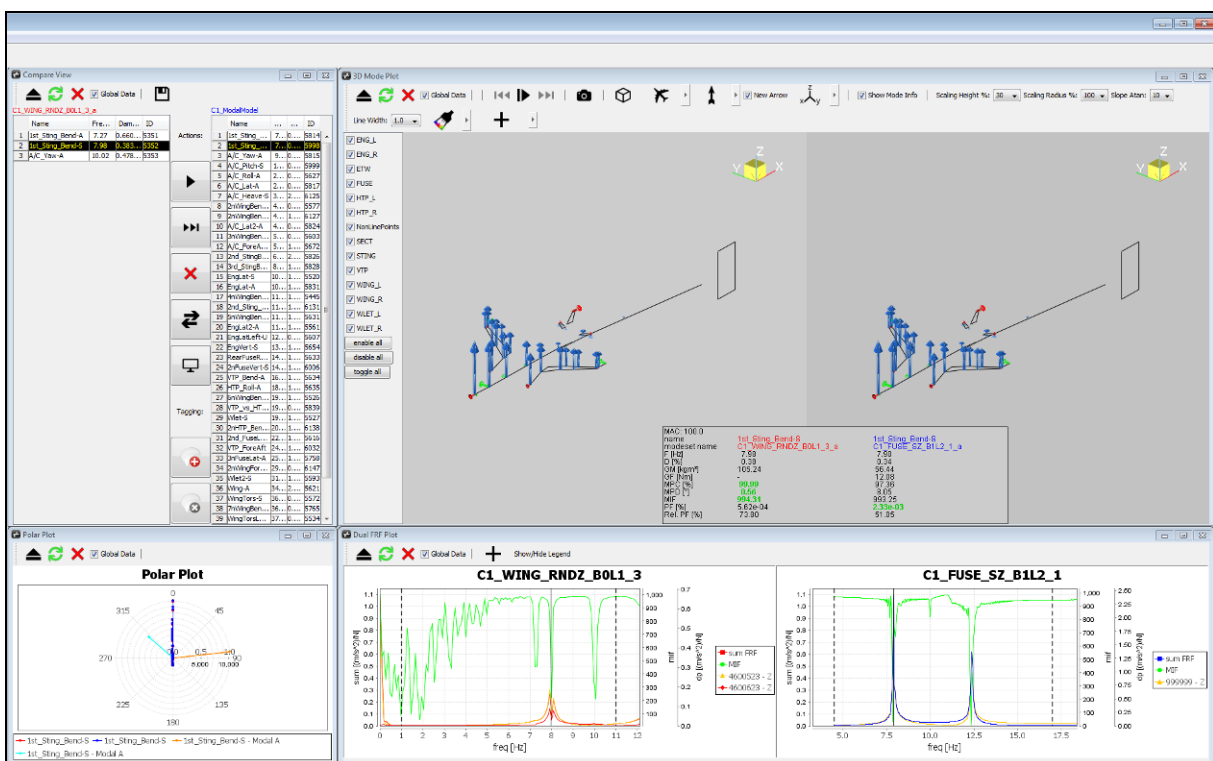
Compare View

Global Data

C1_WING_RNDZ_B0L1_3_a

| | Name | Fre... | Dam... | ID |
|---|---|---|---|---|
| 1 | 1st_Sting_Bend-A | 7.27 | 0.660... | 5351 |
| 2 | 1st_Sting_Bend-S | 7.98 | 0.383... | 5352 |
| 3 | A/C_Yaw-A | 10.02 | 0.478... | 5353 |

Actions:

Tagging:

C1_ModalModel

| | Name | ... | ... | ID |
|---|---|---|---|---|
| 1 | 1st_Sting_... | 7.... | 0.... | 5814 |
| 2 | 1st_Sting_... | 7.... | 0.... | 5998 |
| 3 | A/C_Yaw-A | 9.... | 0.... | 5815 |
| 4 | A/C_Pitch-S | 9.... | 0.... | 5999 |
| 5 | A/C_Roll-A | 4.... | 0.... | 5627 |
| 6 | A/C_Lat-A | 0.... | 0.... | 5817 |
| 7 | A/C_Heave-S | 3.... | 2.... | 6125 |
| 8 | 2nWingBen... | 4.... | 0.... | 5577 |
| 9 | 2nWingBen... | 4.... | 0.... | 6127 |
| 10 | A/C_Lat2-A | 4.... | 0.... | 5824 |
| 11 | 3nWingBen... | 5.... | 0.... | 5603 |
| 12 | A/C_ForeA... | 5.... | 0.... | 5672 |
| 13 | 2nd_StingB... | 6.... | 0.... | 5826 |
| 14 | 3rd_StingB... | 8.... | 0.... | 5828 |
| 15 | EngLat-S | 10.... | 1.... | 5520 |
| 16 | EngLat-A | 10.... | 1.... | 5831 |
| 17 | 4nWingBen... | 11.... | 1.... | 5445 |
| 18 | 2nd_Sting_... | 11.... | 1.... | 6131 |
| 19 | 5nWingBen... | 11.... | 1.... | 5631 |
| 20 | EngLat2-A | 11.... | 1.... | 5561 |
| 21 | EngLatLeft-U | 12.... | 1.... | 5607 |
| 22 | EngVert-S | 13.... | 1.... | 5654 |
| 23 | RearFuseR... | 14.... | 1.... | 5633 |
| 24 | 2nFuseVert-S | 14.... | 1.... | 6006 |
| 25 | VTP_Bend-A | 16.... | 1.... | 5634 |
| 26 | HTP_Roll-A | 18.... | 1.... | 5635 |
| 27 | 6nWingBen... | 18.... | 1.... | 5526 |
| 28 | VTP_vs_HT... | 19.... | 1.... | 5839 |
| 29 | Wlet-S | 19.... | 1.... | 5527 |
| 30 | 2n-HTP_Ben... | 20.... | 1.... | 6138 |
| 31 | 2nd_FuseL... | 22.... | 1.... | 5610 |
| 32 | VTP_ForeAft | 22.... | 1.... | 6032 |
| 33 | 3nFuseLat-A | 23.... | 1.... | 5758 |
| 34 | 2nWingFor... | 25.... | 1.... | 6147 |
| 35 | Wlet2-S | 31.... | 1.... | 5593 |
| 36 | Wing-A | 34.... | 2.... | 5621 |
| 37 | WingTors-S | 36.... | 1.... | 5572 |
| 38 | 7nWingBen... | 38.... | 1.... | 5765 |
| 39 | WingTorsL... | 39.... | 1.... | 5534 |

3D Mode Plot

Global Data | New Arrow | Show Mode Info | Scaling Height %: 30 | Scaling Radius %: 100 | Slope Atan: 15

Line Width: 1.0

ENG_L
ENG_R
ETW
FUSE
HTP_L
HTP_R
NonLinePoints
SECT
STING
VTP
WING_L
WING_R
WLET_L
WLET_R
enable all
disable all
toggle all

Z Y X
Z Y X

MAC 100.0
name 1st_Sting_Bend-S 1st_Sting_Bend-S
modeset name C1_WING_RNDZ_B0L1_3_a C1_FUSE_SZ_B1L2_1_a
F [Hz] 7.98 7.98
D [%] 0.38 0.34
GM [kgm²] 105.24 96.44
GF [Nm] - 12.98
MPC [%] 99.99 97.36
MPD [°] 0.56 8.05
MIF 994.31 993.25
PF [%] 5.62e-04 2.33e-03
Rel. PF [%] 73.80 51.85

Polar Plot

Global Data

Polar Plot

0 45 90 135 180 225 270 315
0.5 1.0 5,000 10,000

1st_Sting_Bend-S
1st_Sting_Bend-S
1st_Sting_Bend-S - Modal A
1st_Sting_Bend-S - Modal A

Dual FRF Plot

Global Data | Show/Hide Legend

C1_WING_RNDZ_B0L1_3

sum [(m/s²)/N] mif cp [(m/s²)/N]
0 0.1 0.2 0.3 0.4 0.5 0.6 0.7 0.8 0.9 1.0 1.1
0 100 200 300 400 500 600 700 800 900 1,000
0 0.1 0.2 0.3 0.4 0.5 0.6 0.7
0 1 2 3 4 5 6 7 8 9 10 11 12
freq [Hz]

sum FRF
MIF
4600523 - Z
4600523 - Z

C1_FUSE_SZ_B1L2_1

sum [(m/s²)/N] mif cp [(m/s²)/N]
0 0.1 0.2 0.3 0.4 0.5 0.6 0.7 0.8 0.9 1.0 1.1
0 100 200 300 400 500 600 700 800 900 1,000
0.00 0.25 0.50 0.75 1.00 1.25 1.50 1.75 2.00 2.25 2.50
5.0 7.5 10.0 12.5 15.0 17.5
freq [Hz]

sum FRF
MIF
999999 - Z